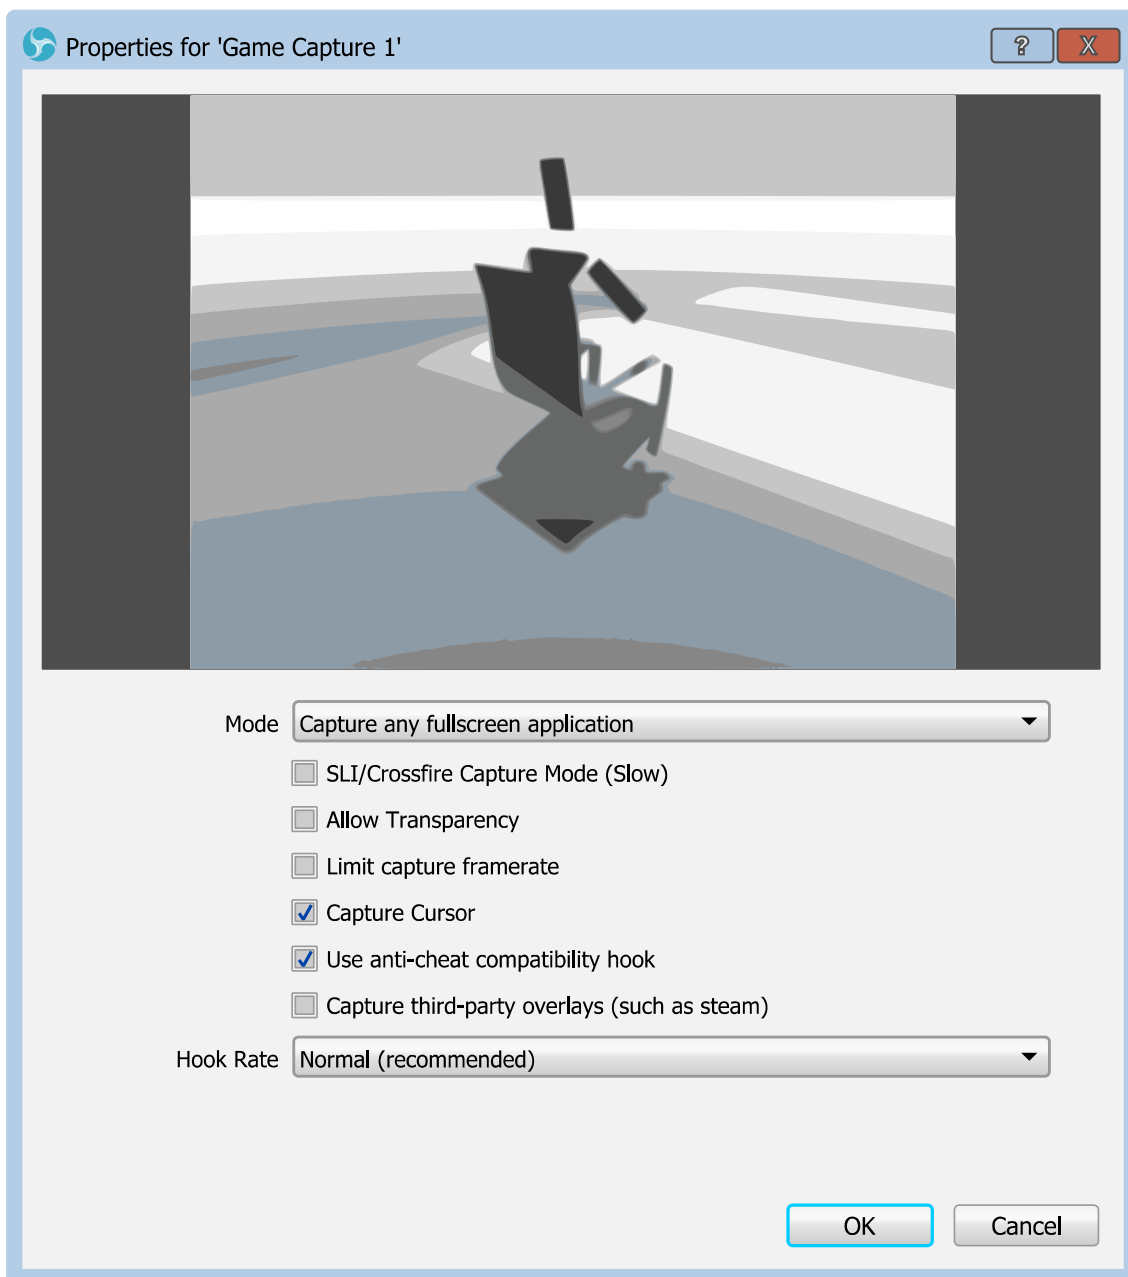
Properties for 'Game Capture 1'

?

X

Mode
Capture any fullscreen application

SLI/Crossfire Capture Mode (Slow)

Allow Transparency

Limit capture framerate

Capture Cursor

Use anti-cheat compatibility hook

Capture third-party overlays (such as steam)

Hook Rate
Normal (recommended)

OK

Cancel